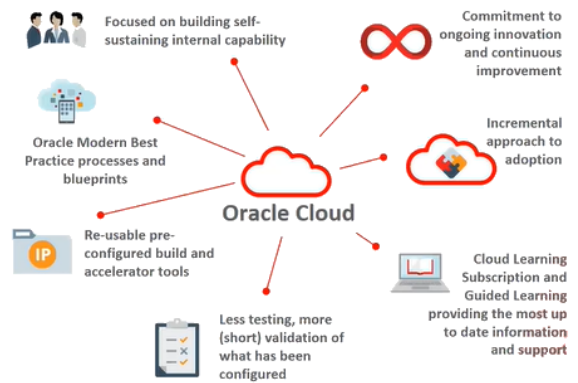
Focused on building self-sustaining internal capability

Commitment to ongoing innovation and continuous improvement

Oracle Modern Best Practice processes and blueprints

Incremental approach to adoption

Oracle Cloud

IP

Re-usable pre-configured build and accelerator tools

Cloud Learning Subscription and Guided Learning providing the most up to date information and support

Less testing, more (short) validation of what has been configured